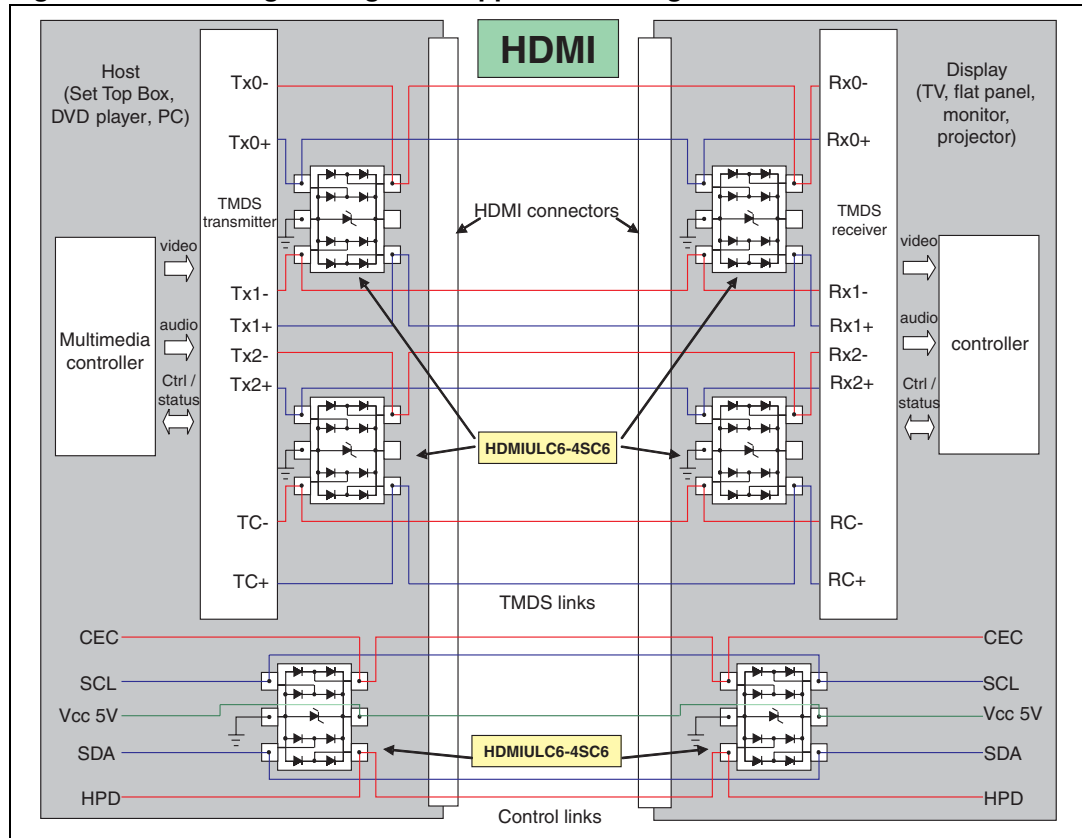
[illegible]

HDMI

Host (Set Top Box, DVD player, PC)

Display (TV, flat panel, monitor, projector)

Tx0-
Tx0+
TMDS transmitter
Tx1-
Tx1+
Tx2-
Tx2+
TC-
TC+

Rx0-
Rx0+
TMDS receiver
Rx1-
Rx1+
Rx2-
Rx2+
RC-
RC+

HDMI connectors

video
audio
Ctrl / status
Multimedia controller

video
audio
Ctrl / status
controller

HDMIULC6-4SC6

TMDS links

CEC
SCL
Vcc 5V
SDA
HPD

CEC
SCL
Vcc 5V
SDA
HPD

HDMIULC6-4SC6

Control links